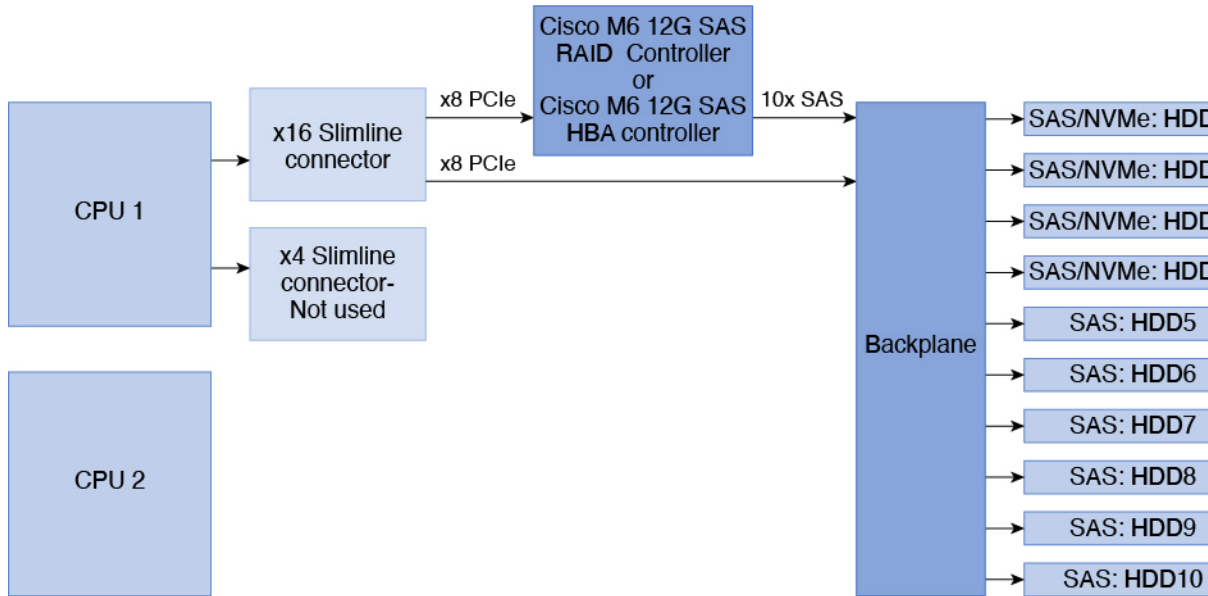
Cisco M6 12G SAS RAID Controller or Cisco M6 12G SAS HBA controller

CPU 1

x16 Slimline connector

x8 PCIe

x8 PCIe

10x SAS

x4 Slimline connector- Not used

CPU 2

Backplane

SAS/NVMe: HD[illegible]

SAS/NVMe: HD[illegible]

SAS/NVMe: HD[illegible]

SAS/NVMe: HD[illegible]

SAS: HDD5

SAS: HDD6

SAS: HDD7

SAS: HDD8

SAS: HDD9

SAS: HDD10